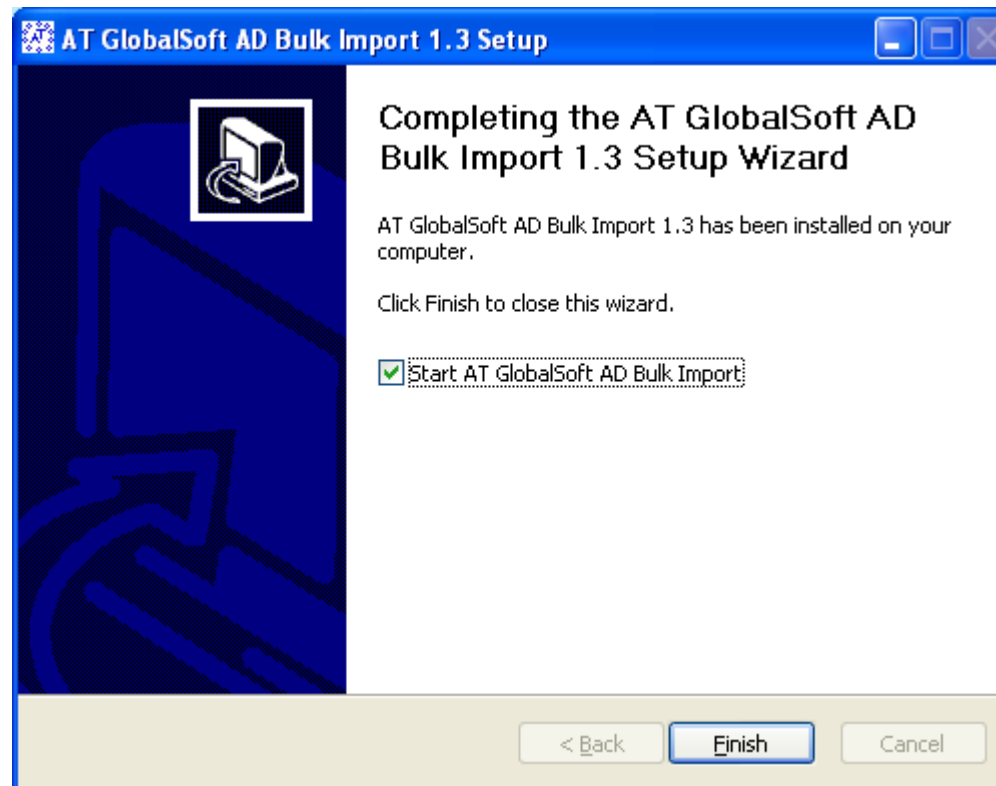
AT GlobalSoft AD Bulk Import 1.3 Setup

Completing the AT GlobalSoft AD Bulk Import 1.3 Setup Wizard

AT GlobalSoft AD Bulk Import 1.3 has been installed on your computer.

Click Finish to close this wizard.

Start AT GlobalSoft AD Bulk Import

< Back
Finish
Cancel